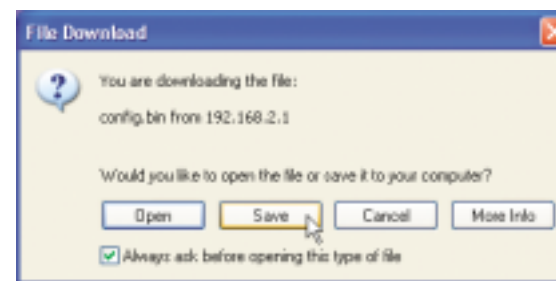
File Download

You are downloading the file:

config.bin from 192.168.2.1

Would you like to open the file or save it to your computer?

Open Save Cancel More Info

Always ask before opening this type of file